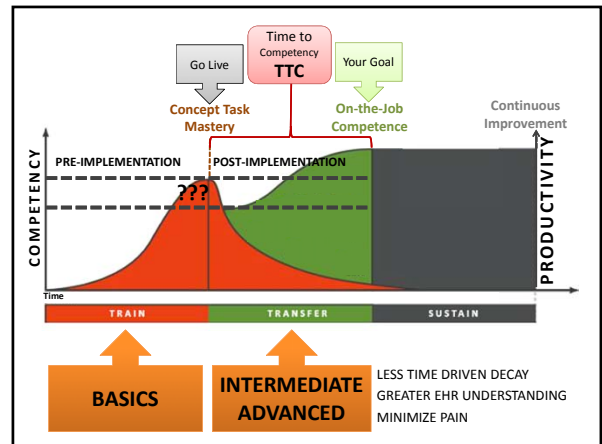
Time to Competency
TTC

Go Live

Your Goal

Concept Task Mastery

On-the-Job Competence

Continuous Improvement

PRE-IMPLEMENTATION

POST-IMPLEMENTATION

???

COMPETENCY

PRODUCTIVITY

Time

TRAIN

TRANSFER

SUSTAIN

BASICS

INTERMEDIATE ADVANCED

LESS TIME DRIVEN DECAY
GREATER EHR UNDERSTANDING
MINIMIZE PAIN